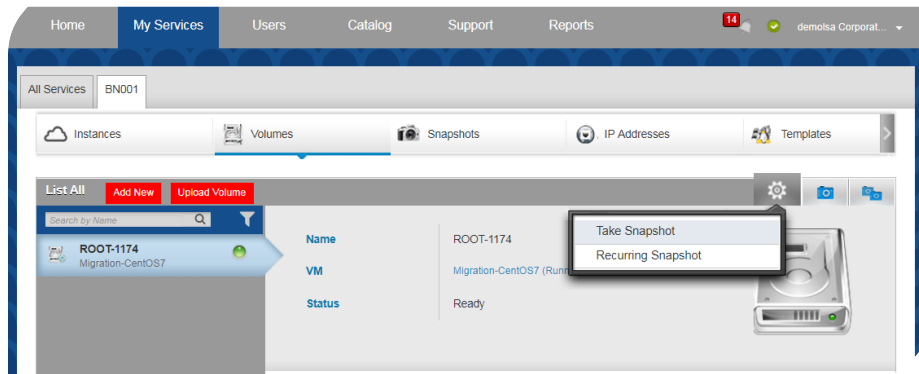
Home My Services Users Catalog Support Reports 14 demoIsa Corporat...

All Services BN001

Instances Volumes Snapshots IP Addresses Templates

List All Add New Upload Volume

Search by Name

ROOT-1174
Migration-CentOS7

| Name | ROOT-1174 |
|---|---|
| VM | Migration-CentOS7 (Runn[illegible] |
| Status | Ready |

Take Snapshot
Recurring Snapshot